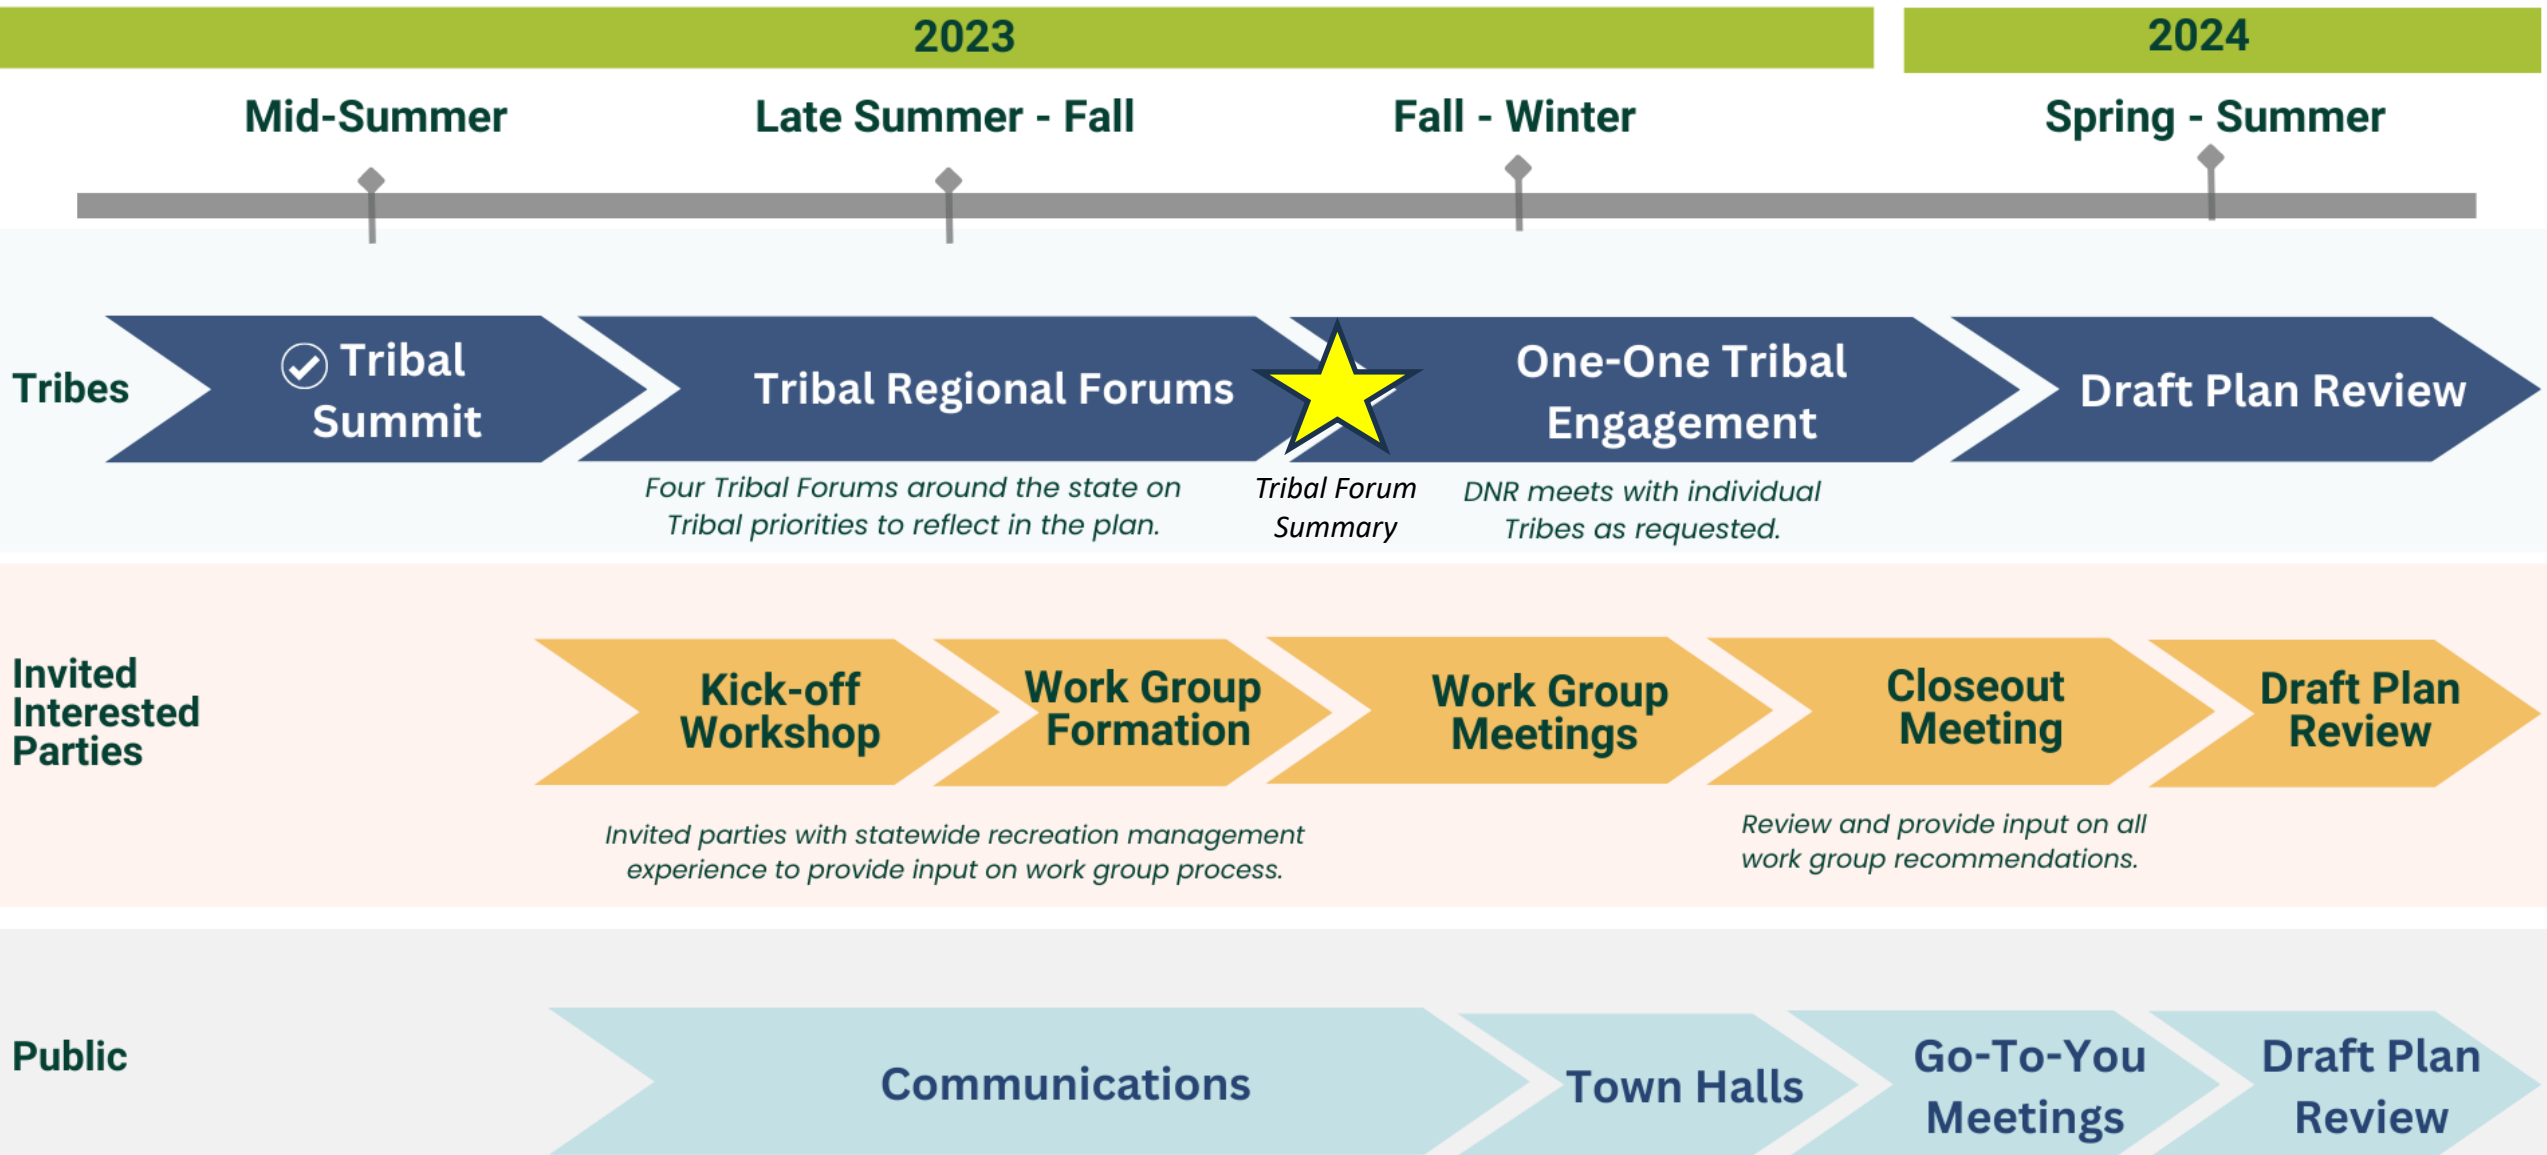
2023

2024

Mid-Summer

Late Summer - Fall

Fall - Winter

Spring - Summer

Tribes

Tribal Summit

Tribal Regional Forums

One-One Tribal Engagement

Draft Plan Review

Four Tribal Forums around the state on Tribal priorities to reflect in the plan.

Tribal Forum Summary

DNR meets with individual Tribes as requested.

Invited Interested Parties

Kick-off Workshop

Work Group Formation

Work Group Meetings

Closeout Meeting

Draft Plan Review

Invited parties with statewide recreation management experience to provide input on work group process.

Review and provide input on all work group recommendations.

Public

Communications

Town Halls

Go-To-You Meetings

Draft Plan Review